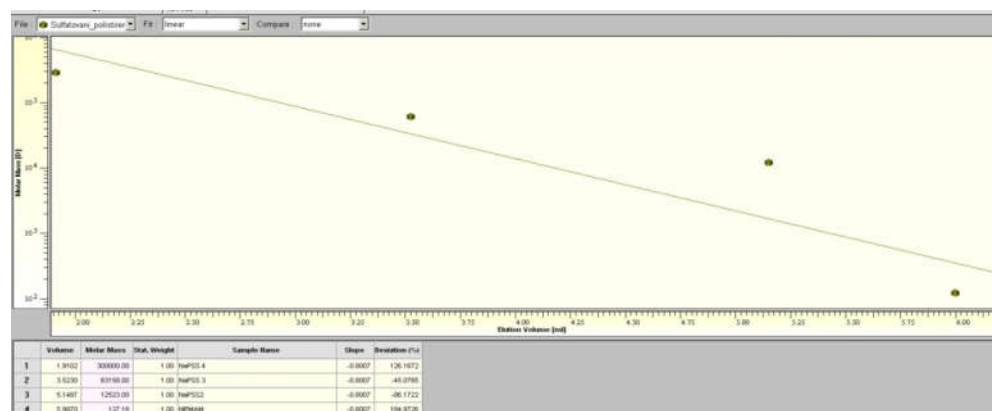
File Sulfatovani_polistirer Fit: linear Compare: none

$10^5$

$10^4$

$10^3$

$10^2$

Molar Mass [D]

2.00 2.25 2.50 2.75 3.00 3.25 3.50 3.75 4.00 4.25 4.50 4.75 5.00 5.25 5.50 5.75 6.00

Elution Volume [ml]

| | Volume | Molar Mass | Stat. Weight | Sample Name | Slope | Deviation (%) |
|---|---|---|---|---|---|---|
| 1 | 1.9102 | 300000.00 | 1.00 | NaPSS 4 | -0.0007 | 126.1672 |
| 2 | 3.5230 | 63158.00 | 1.00 | NaPSS 3 | -0.0007 | -45.0785 |
| 3 | 5.1487 | 12523.00 | 1.00 | NaPSS2 | -0.0007 | -86.1722 |
| 4 | 5.9870 | 137.19 | 1.00 | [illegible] | -0.0007 | 194.9726 |